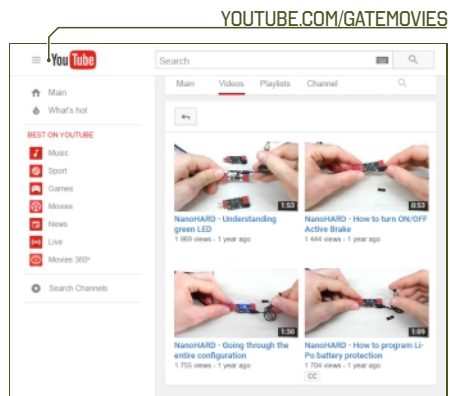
YOUTUBE.COM/GATEMOVIES

YouTube

Search

Main
What's hot

BEST ON YOUTUBE
Music
Sport
Games
Movies
News
Live
Movies 360°

Search Channels

Main Videos Playlists Channel

1:53
NanoHARD - Understanding green LED
1 969 views • 1 year ago

0:53
NanoHARD - How to turn ON/OFF Active Brake
1 444 views • 1 year ago

1:30
NanoHARD - Going through the entire configuration
1 755 views • 1 year ago

1:09
NanoHARD - How to program Li-Po battery protection
1 704 views • 1 year ago
CC